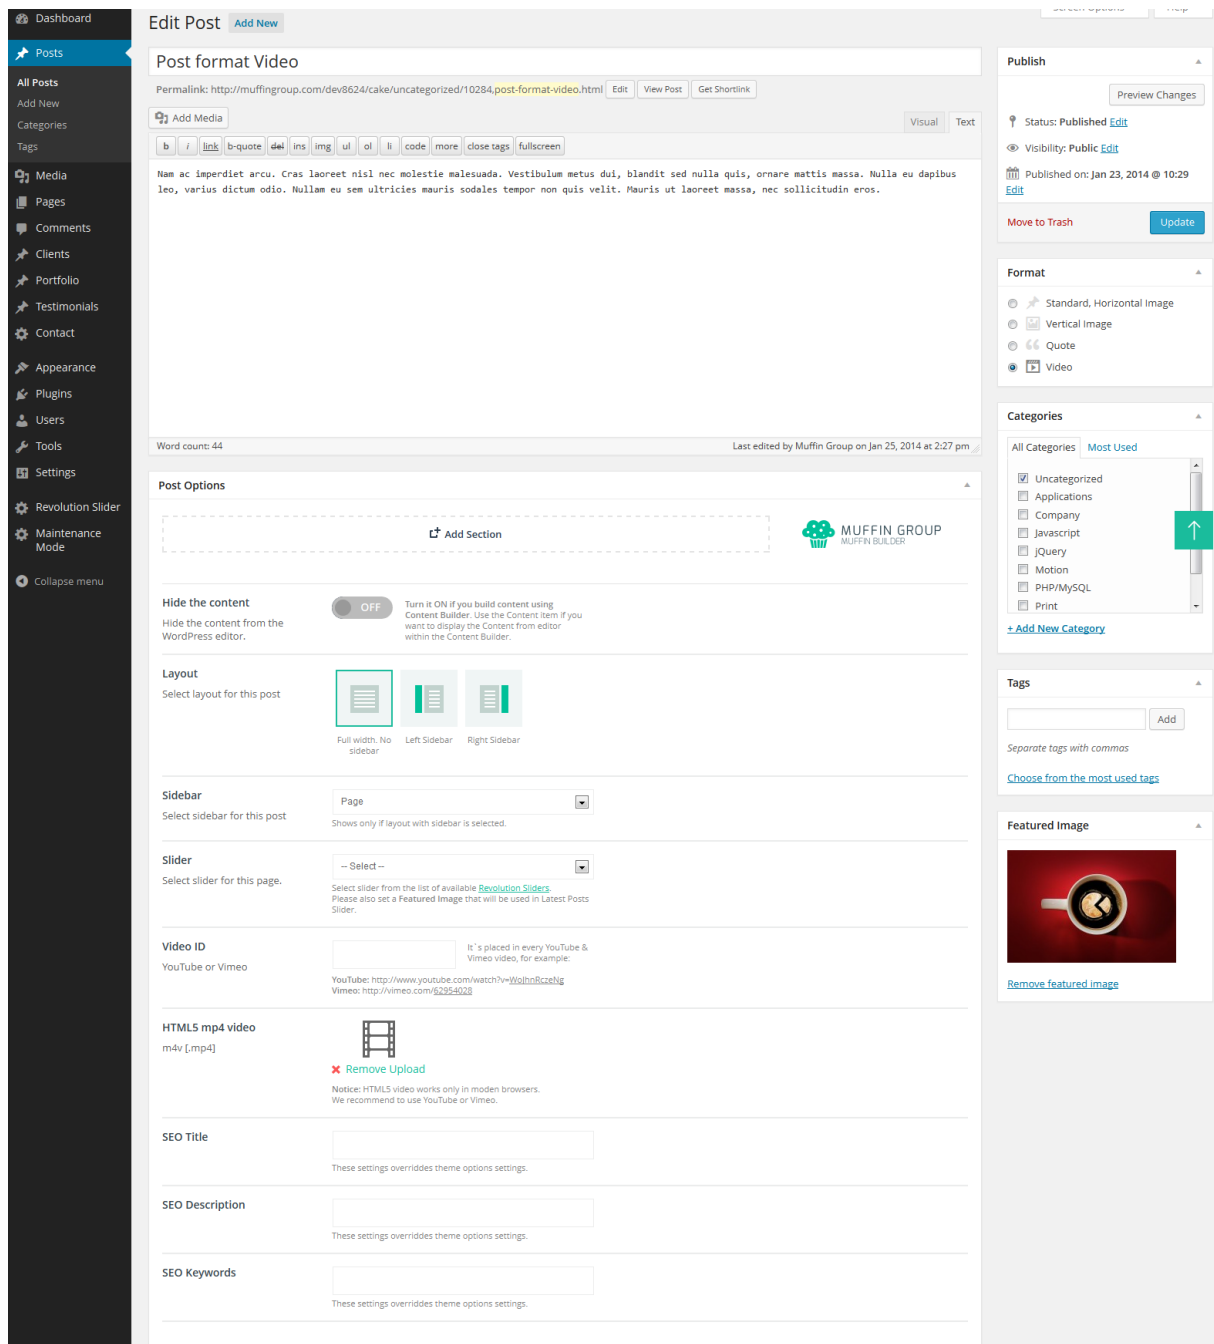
Dashboard
Posts
All Posts
Add New
Categories
Tags
Media
Pages
Comments
Clients
Portfolio
Testimonials
Contact
Appearance
Plugins
Users
Tools
Settings
Revolution Slider
Maintenance Mode
Collapse menu

Edit Post Add New

Post format Video

Permalink: http://muffingroup.com/dev8624/cake/uncategorized/10284,post-format-video.html Edit View Post Get Shortlink

Add Media

Visual Text

b i link b-quote del ins img ul ol li code more close tags fullscreen

Nam ac imperdiet arcu. Cras laoreet nisl nec molestie malesuada. Vestibulum metus dui, blandit sed nulla quis, ornare mattis massa. Nulla eu dapibus leo, varius dictum odio. Nullam eu sem ultricies mauris sodales tempor non quis velit. Mauris ut laoreet massa, nec sollicitudin eros.

Word count: 44
Last edited by Muffin Group on Jan 25, 2014 at 2:27 pm

Post Options

Add Section

MUFFIN GROUP
MUFFIN BUILDER

Hide the content
Hide the content from the WordPress editor.
OFF
Turn it ON if you build content using Content Builder. Use the Content item if you want to display the Content from editor within the Content Builder.

Layout
Select layout for this post
Full width. No sidebar
Left Sidebar
Right Sidebar

Sidebar
Select sidebar for this post
Page
Shows only if layout with sidebar is selected.

Slider
Select slider for this page.
-- Select --
Select slider from the list of available Revolution Sliders. Please also set a Featured Image that will be used in Latest Posts Slider.

Video ID
YouTube or Vimeo
It`s placed in every YouTube & Vimeo video, for example:
YouTube: http://www.youtube.com/watch?v=WoJhnRczeNg
Vimeo: http://vimeo.com/62954028

HTML5 mp4 video
m4v [.mp4]
Remove Upload
Notice: HTML5 video works only in moden browsers. We recommend to use YouTube or Vimeo.

SEO Title
These settings overriddes theme options settings.

SEO Description
These settings overriddes theme options settings.

SEO Keywords
These settings overriddes theme options settings.

Publish
Preview Changes
Status: Published Edit
Visibility: Public Edit
Published on: Jan 23, 2014 @ 10:29 Edit
Move to Trash
Update

Format
Standard, Horizontal Image
Vertical Image
Quote
Video

Categories
All Categories Most Used
Uncategorized
Applications
Company
Javascript
jQuery
Motion
PHP/MySQL
Print
+ Add New Category

Tags
Add
Separate tags with commas
Choose from the most used tags

Featured Image
Remove featured image